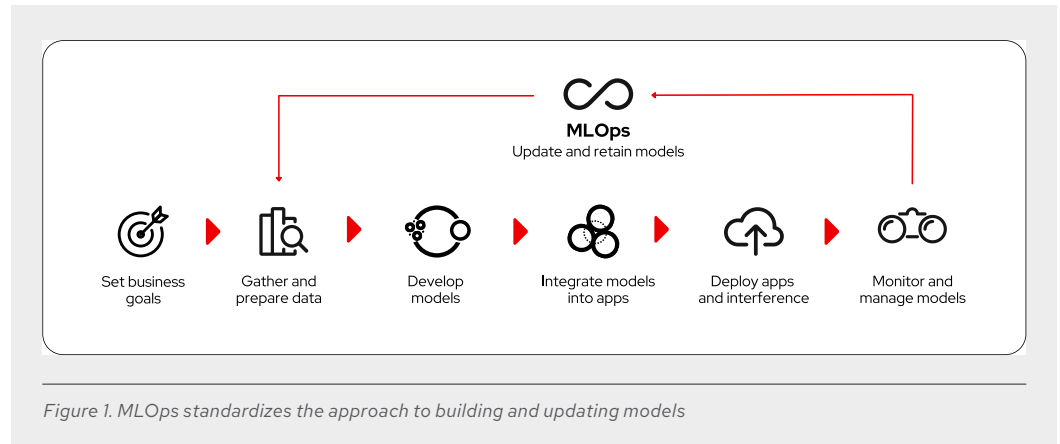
MLOps
Update and retain models

Set business goals

Gather and prepare data

Develop models

Integrate models into apps

Deploy apps and interference

Monitor and manage models

Figure 1. MLOps standardizes the approach to building and updating models